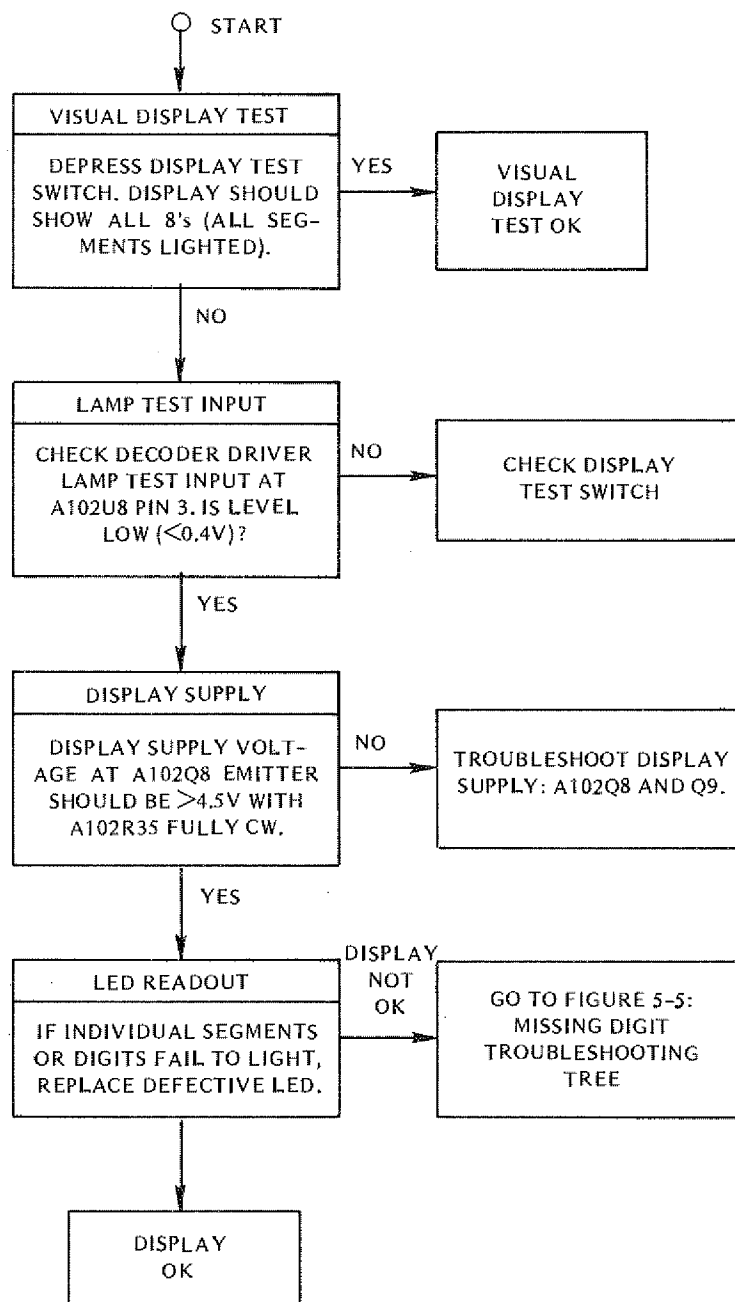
START

VISUAL DISPLAY TEST

DEPRESS DISPLAY TEST SWITCH. DISPLAY SHOULD SHOW ALL 8's (ALL SEGMENTS LIGHTED).

YES

VISUAL DISPLAY TEST OK

NO

LAMP TEST INPUT

CHECK DECODER DRIVER LAMP TEST INPUT AT A102U8 PIN 3. IS LEVEL LOW ($<$0.4V)?

NO

CHECK DISPLAY TEST SWITCH

YES

DISPLAY SUPPLY

DISPLAY SUPPLY VOLTAGE AT A102Q8 EMITTER SHOULD BE $>$4.5V WITH A102R35 FULLY CW.

NO

TROUBLESHOOT DISPLAY SUPPLY: A102Q8 AND Q9.

YES

LED READOUT

IF INDIVIDUAL SEGMENTS OR DIGITS FAIL TO LIGHT, REPLACE DEFECTIVE LED.

DISPLAY NOT OK

GO TO FIGURE 5-5: MISSING DIGIT TROUBLESHOOTING TREE

DISPLAY OK